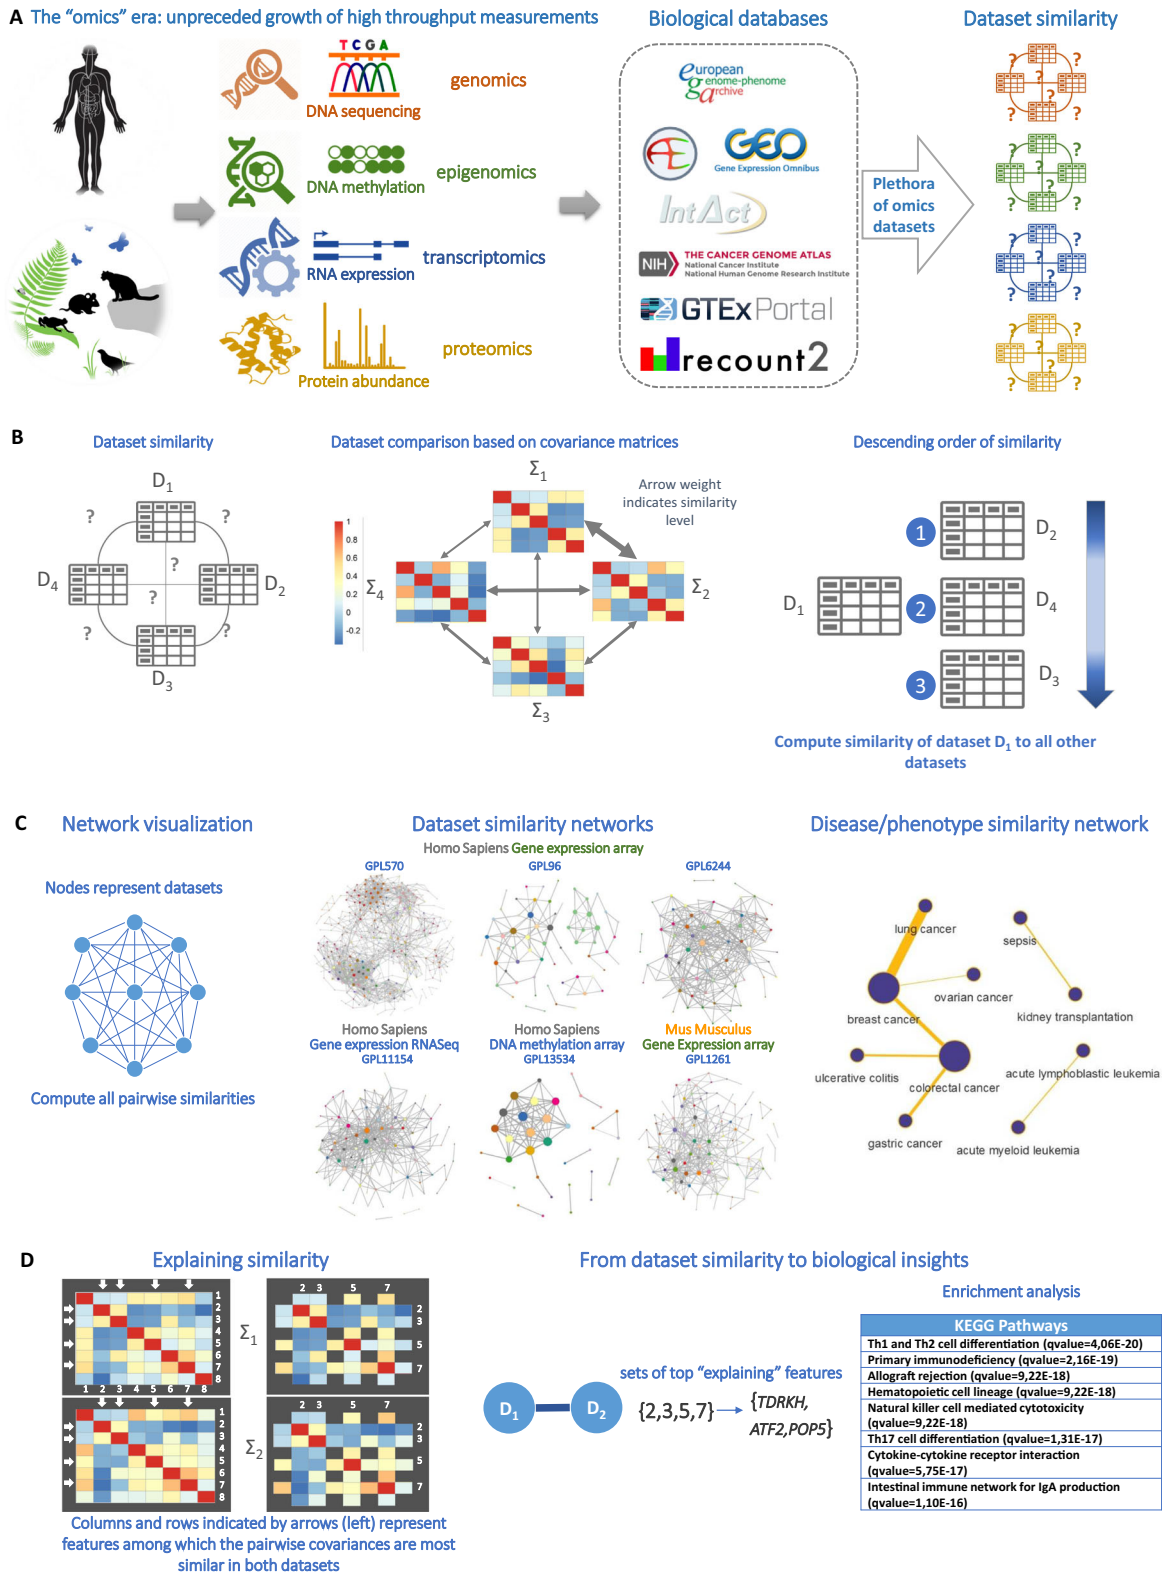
A The "omics" era: unprecedented growth of high throughput measurements

TCGA
DNA sequencing
genomics

DNA methylation
epigenomics

RNA expression
transcriptomics

Protein abundance
proteomics

Biological databases

european genome-phenome archive

GEO Gene Expression Omnibus

IntAct

NIH THE CANCER GENOME ATLAS National Cancer Institute National Human Genome Research Institute

GTExPortal

recount2

Plethora of omics datasets

Dataset similarity

?

B

Dataset similarity

$D_1$
$D_2$
$D_3$
$D_4$
?

Dataset comparison based on covariance matrices

$\Sigma_1$
$\Sigma_2$
$\Sigma_3$
$\Sigma_4$

1
0.8
0.6
0.4
0.2
0
-0.2

Arrow weight indicates similarity level

Descending order of similarity

$D_1$
1 $D_2$
2 $D_4$
3 $D_3$

Compute similarity of dataset $D_1$ to all other datasets

C

Network visualization

Nodes represent datasets

Compute all pairwise similarities

Dataset similarity networks

Homo Sapiens Gene expression array
GPL570
GPL96
GPL6244

Homo Sapiens Gene expression RNASeq GPL11154
Homo Sapiens DNA methylation array GPL13534
Mus Musculus Gene Expression array GPL1261

Disease/phenotype similarity network

lung cancer
sepsis
ovarian cancer
breast cancer
kidney transplantation
ulcerative colitis
colorectal cancer
acute lymphoblastic leukemia
gastric cancer
acute myeloid leukemia

D

Explaining similarity

1 2 3 4 5 6 7 8
$\Sigma_1$
2 3 5 7
$\Sigma_2$

Columns and rows indicated by arrows (left) represent features among which the pairwise covariances are most similar in both datasets

From dataset similarity to biological insights

$D_1$
$D_2$

sets of top "explaining" features
{2,3,5,7} → {TDRKH, ATF2,POP5}

Enrichment analysis

| KEGG Pathways |
|---|
| Th1 and Th2 cell differentiation (qvalue=4,06E-20) |
| Primary immunodeficiency (qvalue=2,16E-19) |
| Allograft rejection (qvalue=9,22E-18) |
| Hematopoietic cell lineage (qvalue=9,22E-18) |
| Natural killer cell mediated cytotoxicity (qvalue=9,22E-18) |
| Th17 cell differentiation (qvalue=1,31E-17) |
| Cytokine-cytokine receptor interaction (qvalue=5,75E-17) |
| Intestinal immune network for IgA production (qvalue=1,10E-16) |